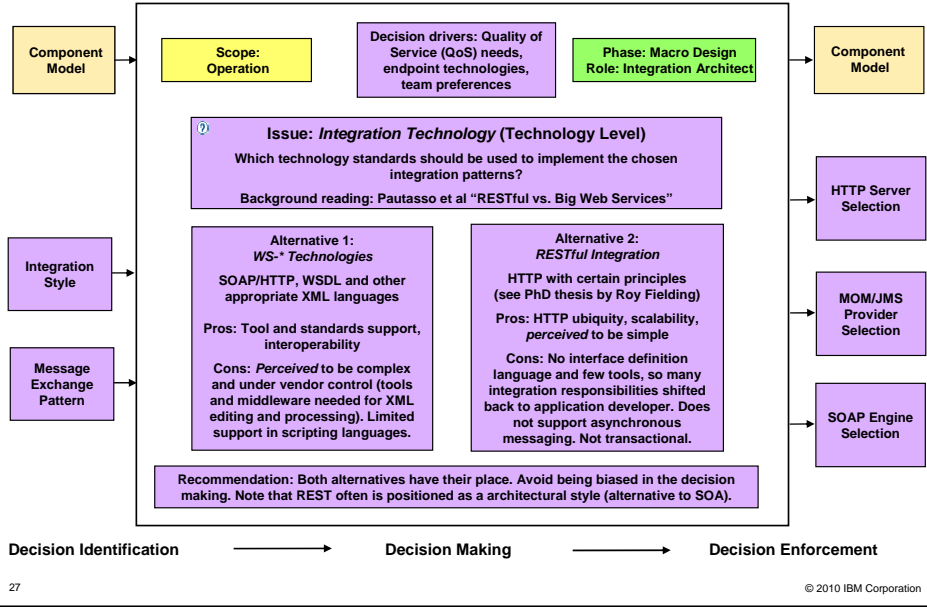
Component Model

Integration Style

Message Exchange Pattern

Scope: Operation

Decision drivers: Quality of Service (QoS) needs, endpoint technologies, team preferences

Phase: Macro Design
Role: Integration Architect

Component Model

HTTP Server Selection

MOM/JMS Provider Selection

SOAP Engine Selection

?

Issue: *Integration Technology* (Technology Level)

Which technology standards should be used to implement the chosen integration patterns?

Background reading: Pautasso et al "RESTful vs. Big Web Services"

Alternative 1:
*WS-* Technologies*

SOAP/HTTP, WSDL and other appropriate XML languages

Pros: Tool and standards support, interoperability

Cons: *Perceived* to be complex and under vendor control (tools and middleware needed for XML editing and processing). Limited support in scripting languages.

Alternative 2:
*RESTful Integration*

HTTP with certain principles (see PhD thesis by Roy Fielding)

Pros: HTTP ubiquity, scalability, *perceived* to be simple

Cons: No interface definition language and few tools, so many integration responsibilities shifted back to application developer. Does not support asynchronous messaging. Not transactional.

Recommendation: Both alternatives have their place. Avoid being biased in the decision making. Note that REST often is positioned as a architectural style (alternative to SOA).

Decision Identification Decision Making Decision Enforcement

27

© 2010 IBM Corporation